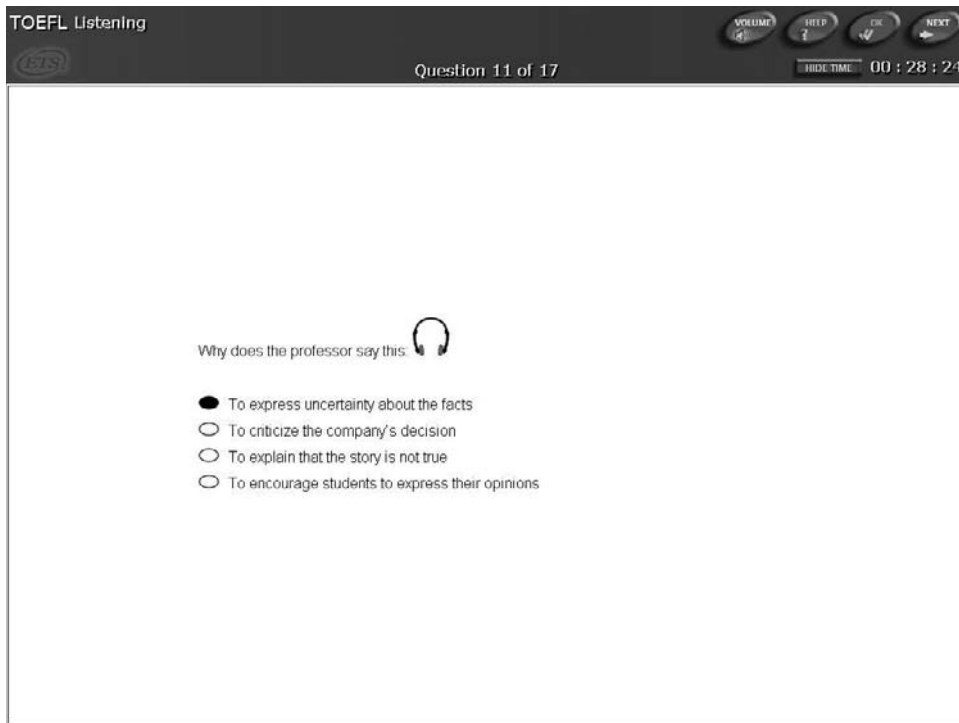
TOEFL Listening

ETS

VOLUME HELP OK NEXT

Question 11 of 17

HIDE TIME 00 : 28 : 24

Why does the professor say this:

To express uncertainty about the facts
To criticize the company's decision
To explain that the story is not true
To encourage students to express their opinions